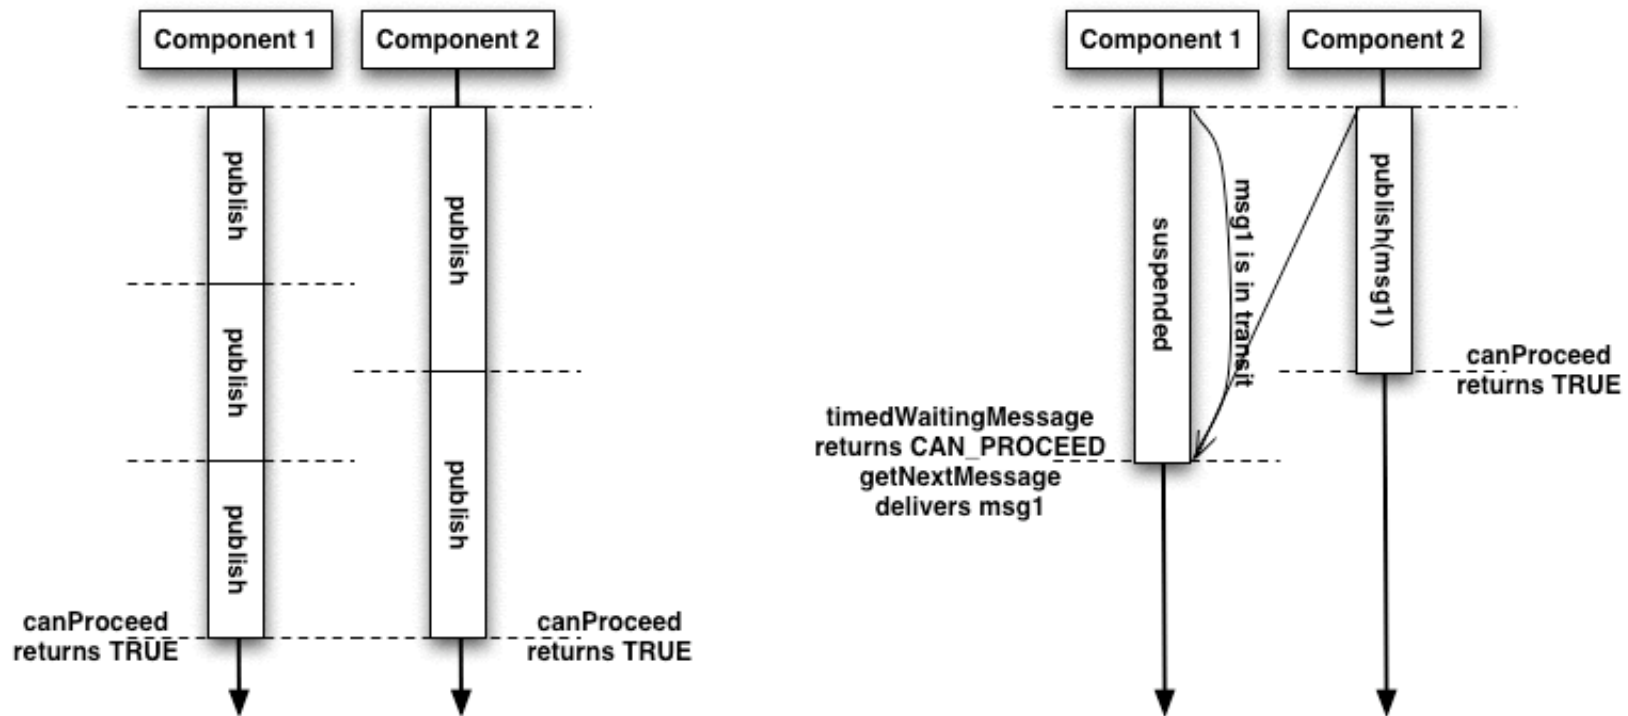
Component 1

Component 2

publish

publish

publish

publish

publish

canProceed returns TRUE

canProceed returns TRUE

Component 1

Component 2

suspended

msg1 is in transit

publish(msg1)

canProceed returns TRUE

timedWaitingMessage returns CAN_PROCEED getNextMessage delivers msg1